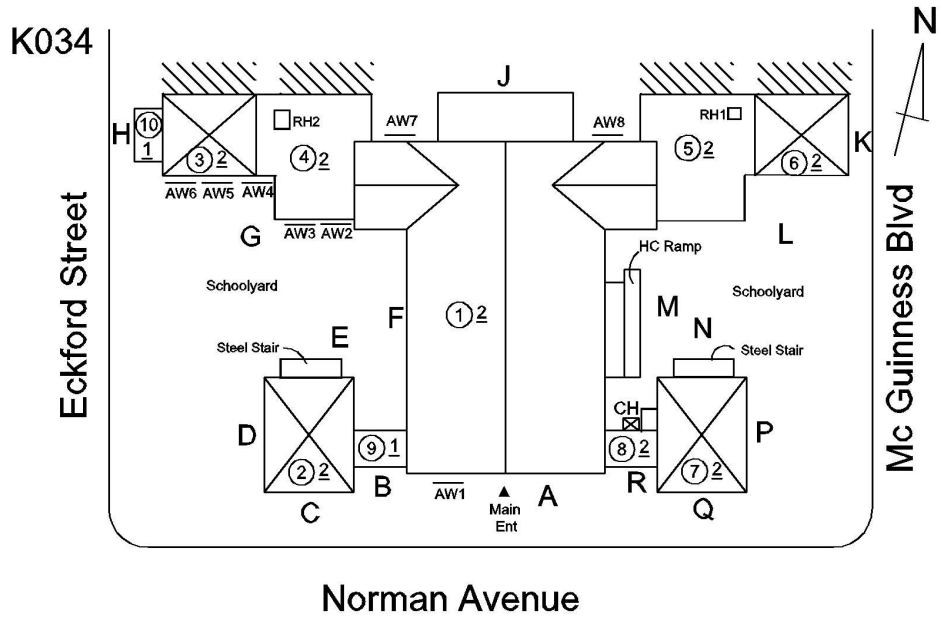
K034

N

J

H ⑩ 1

③ 2

□ RH2

④ 2

AW7

AW8

⑤ 2

RH1 □

⑥ 2

K

AW6 AW5 AW4

AW3 AW2

G

L

HC Ramp

Schoolyard

Schoolyard

F

① 2

M

N

E

Steel Stair

Steel Stair

CH

D

⑨ 1

⑧ 2

P

② 2

⑦ 2

B

AW1

Main Ent

A

R

C

Q

Eckford Street

Mc Guinness Blvd

Norman Avenue